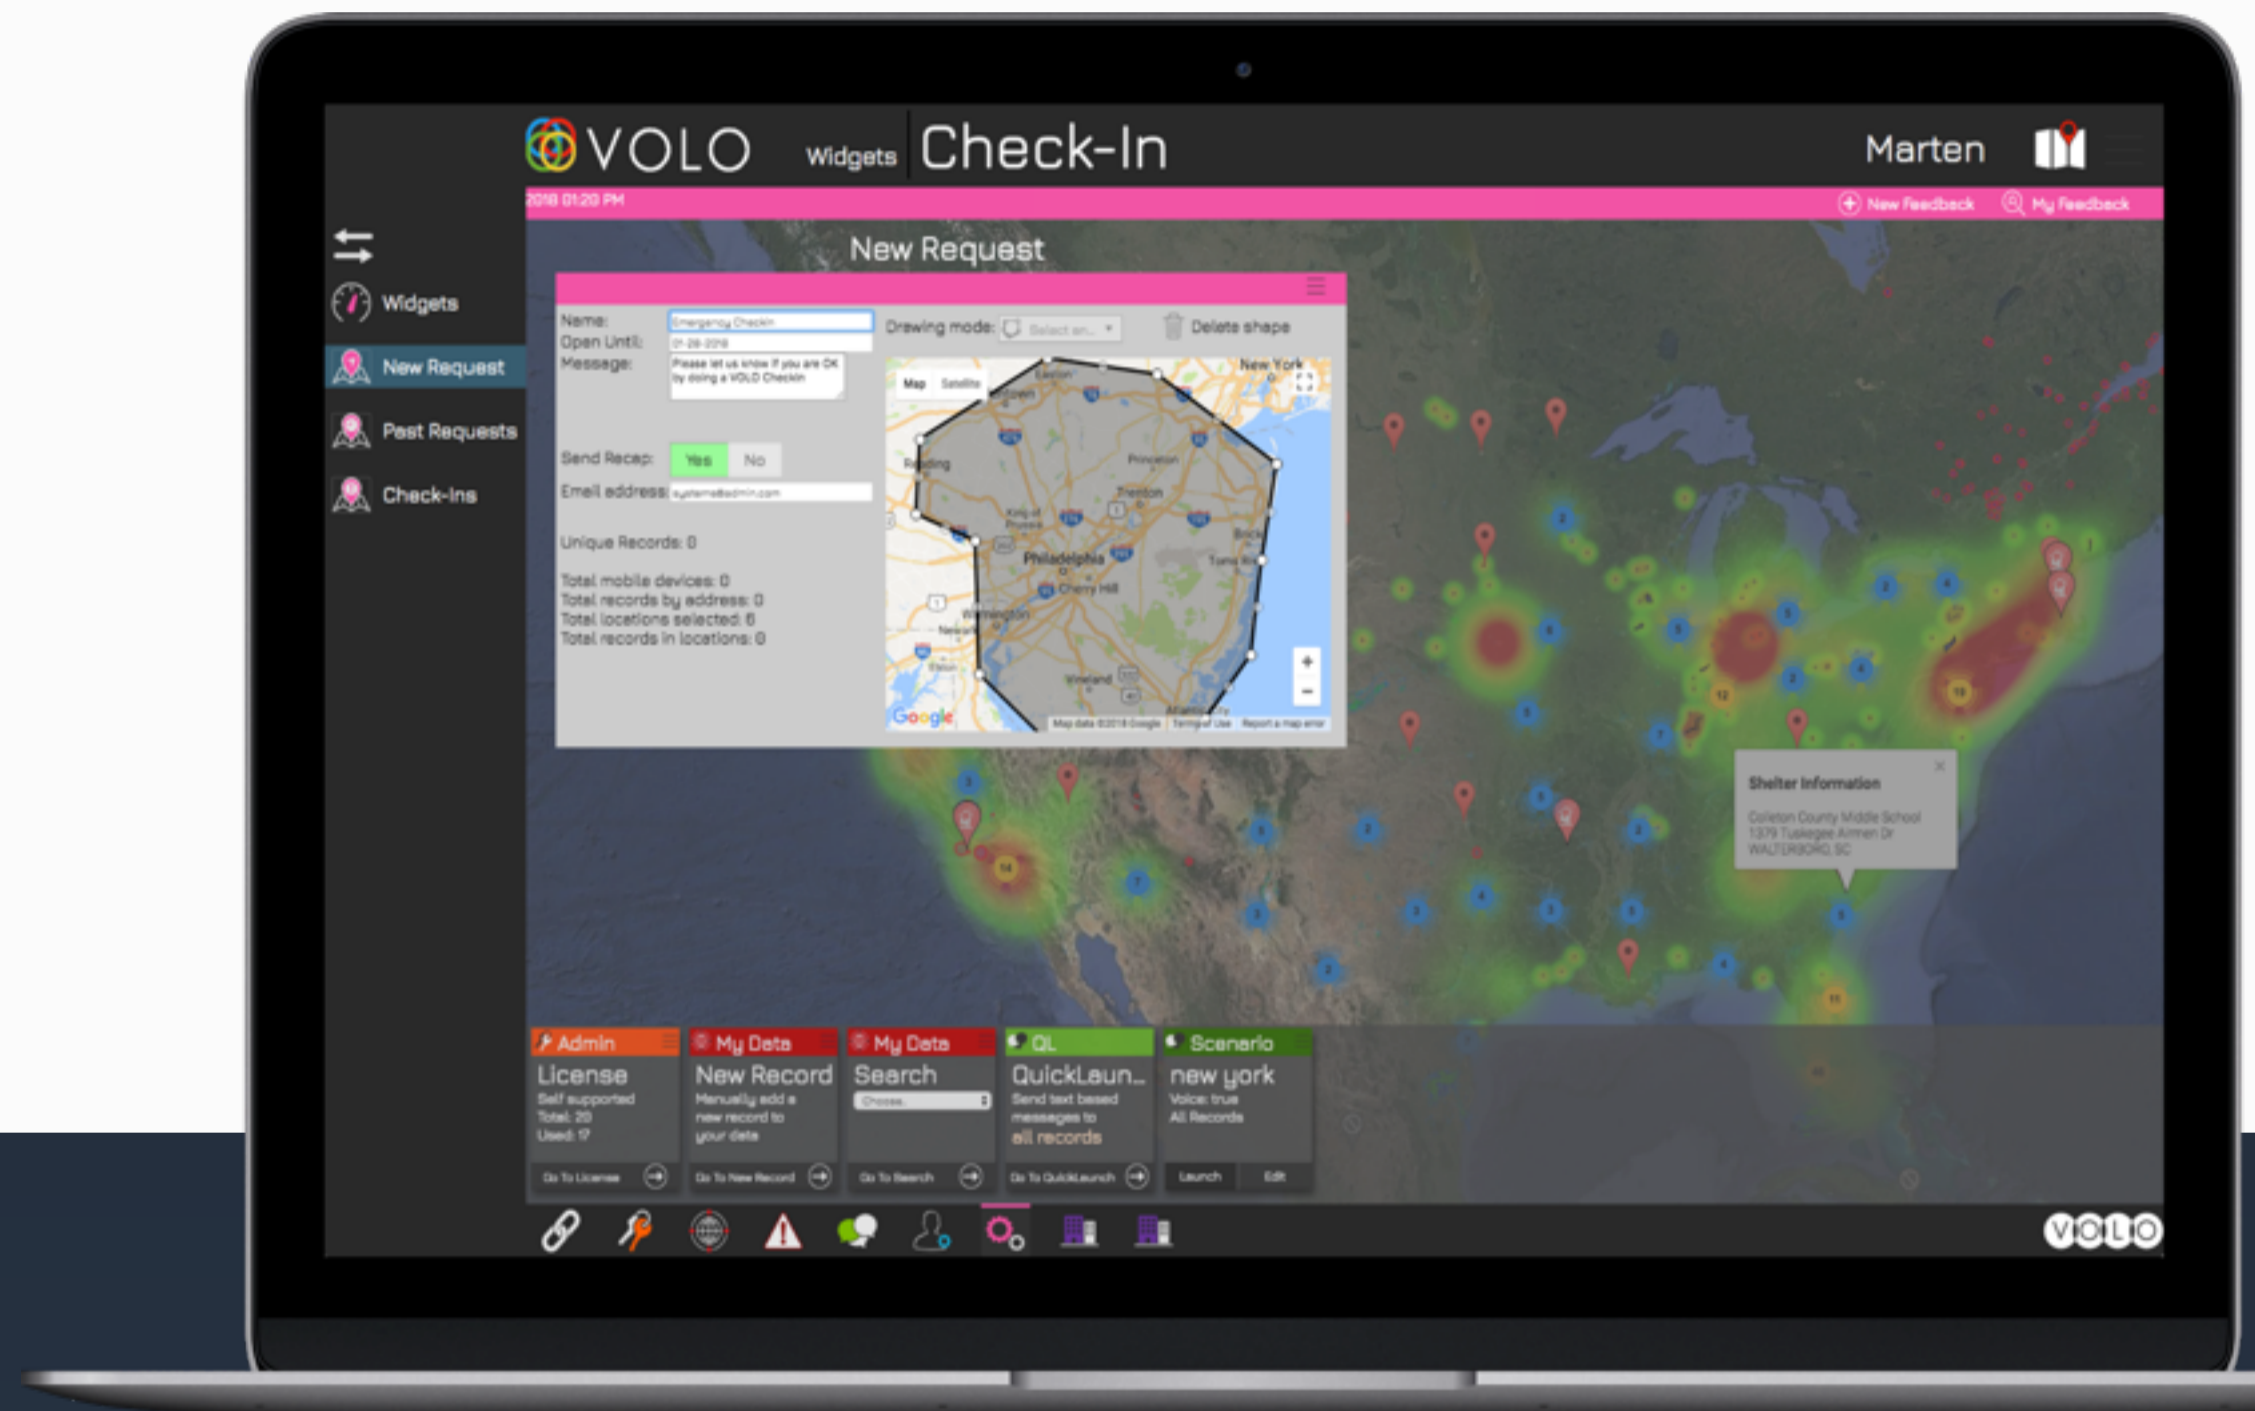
VOLO Widgets Check-In

Marten

2018 01:20 PM

New Feedback My Feedback

Widgets

New Request

Past Requests

Check-Ins

New Request

Name: Emergency Checkin

Open Until: 01-28-2018

Message: Please let us know if you are OK by doing a VOLO Checkin

Send Recap: Yes No

Email address: systems@admin.com

Unique Records: 0

Total mobile devices: 0
Total records by address: 0
Total locations selected: 6
Total records in locations: 0

Drawing mode: Select an...

Delete shape

Map Satellite

New York

Philadelphia

Google

Shelter Information

Colleton County Middle School
1379 Tuskegee Airmen Dr
WALTERBORO, SC

Admin
License
Self supported
Total: 20
Used: 17
Go To License

My Data
New Record
Manually add a new record to your data
Go To New Record

My Data
Search
Choose...
Go To Search

QL
QuickLaun...
Send text based messages to
all records
Go To QuickLaunch

Scenario
new york
Voice: true
All Records
Launch Edit

VOLO